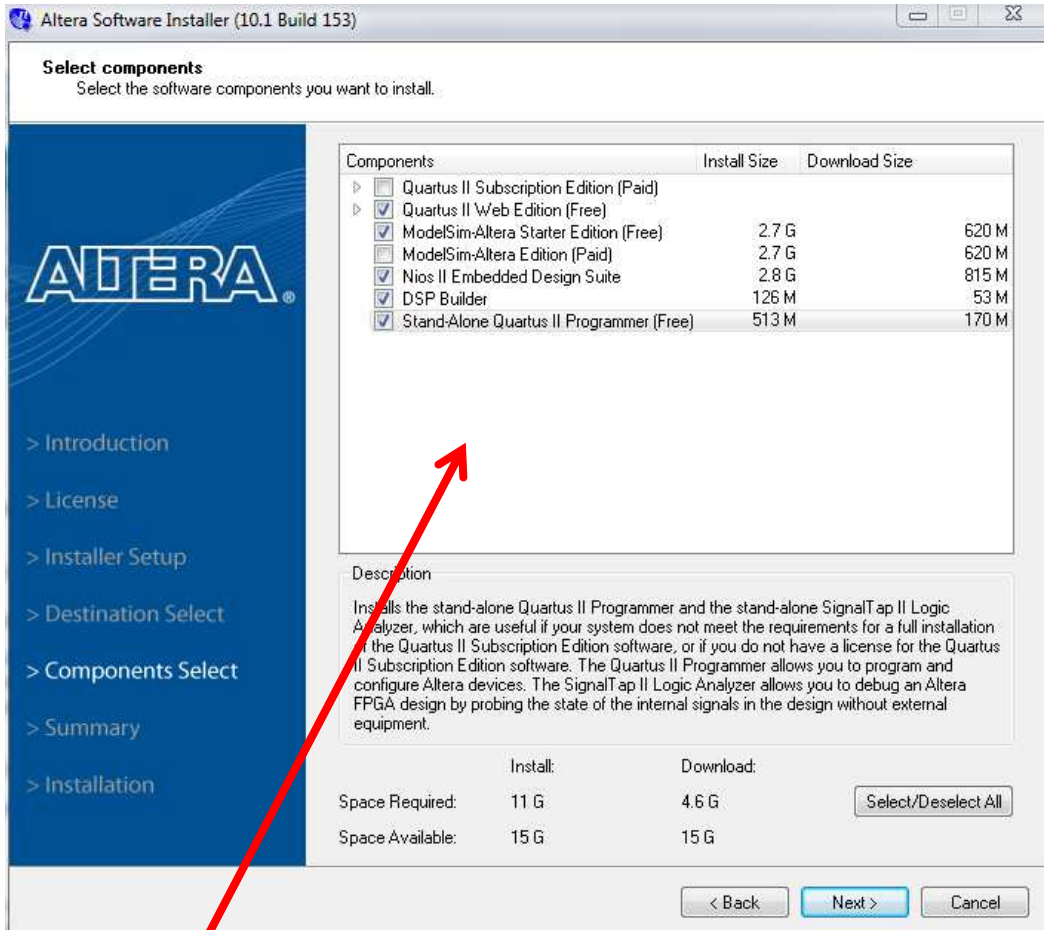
Altera Software Installer (10.1 Build 153)

Select components
Select the software components you want to install.

ALTERA®

> Introduction
> License
> Installer Setup
> Destination Select
> Components Select
> Summary
> Installation

| Components | Install Size | Download Size |
|---|---|---|
| Quartus II Subscription Edition (Paid) | | |
| Quartus II Web Edition (Free) | | |
| ModelSim-Altera Starter Edition (Free) | 2.7 G | 620 M |
| ModelSim-Altera Edition (Paid) | 2.7 G | 620 M |
| Nios II Embedded Design Suite | 2.8 G | 815 M |
| DSP Builder | 126 M | 53 M |
| Stand-Alone Quartus II Programmer (Free) | 513 M | 170 M |

Description
Installs the stand-alone Quartus II Programmer and the stand-alone SignalTap II Logic Analyzer, which are useful if your system does not meet the requirements for a full installation of the Quartus II Subscription Edition software, or if you do not have a license for the Quartus II Subscription Edition software. The Quartus II Programmer allows you to program and configure Altera devices. The SignalTap II Logic Analyzer allows you to debug an Altera FPGA design by probing the state of the internal signals in the design without external equipment.

| | Install: | Download: |
|---|---|---|
| Space Required: | 11 G | 4.6 G |
| Space Available: | 15 G | 15 G |

Select/Deselect All

< Back Next > Cancel